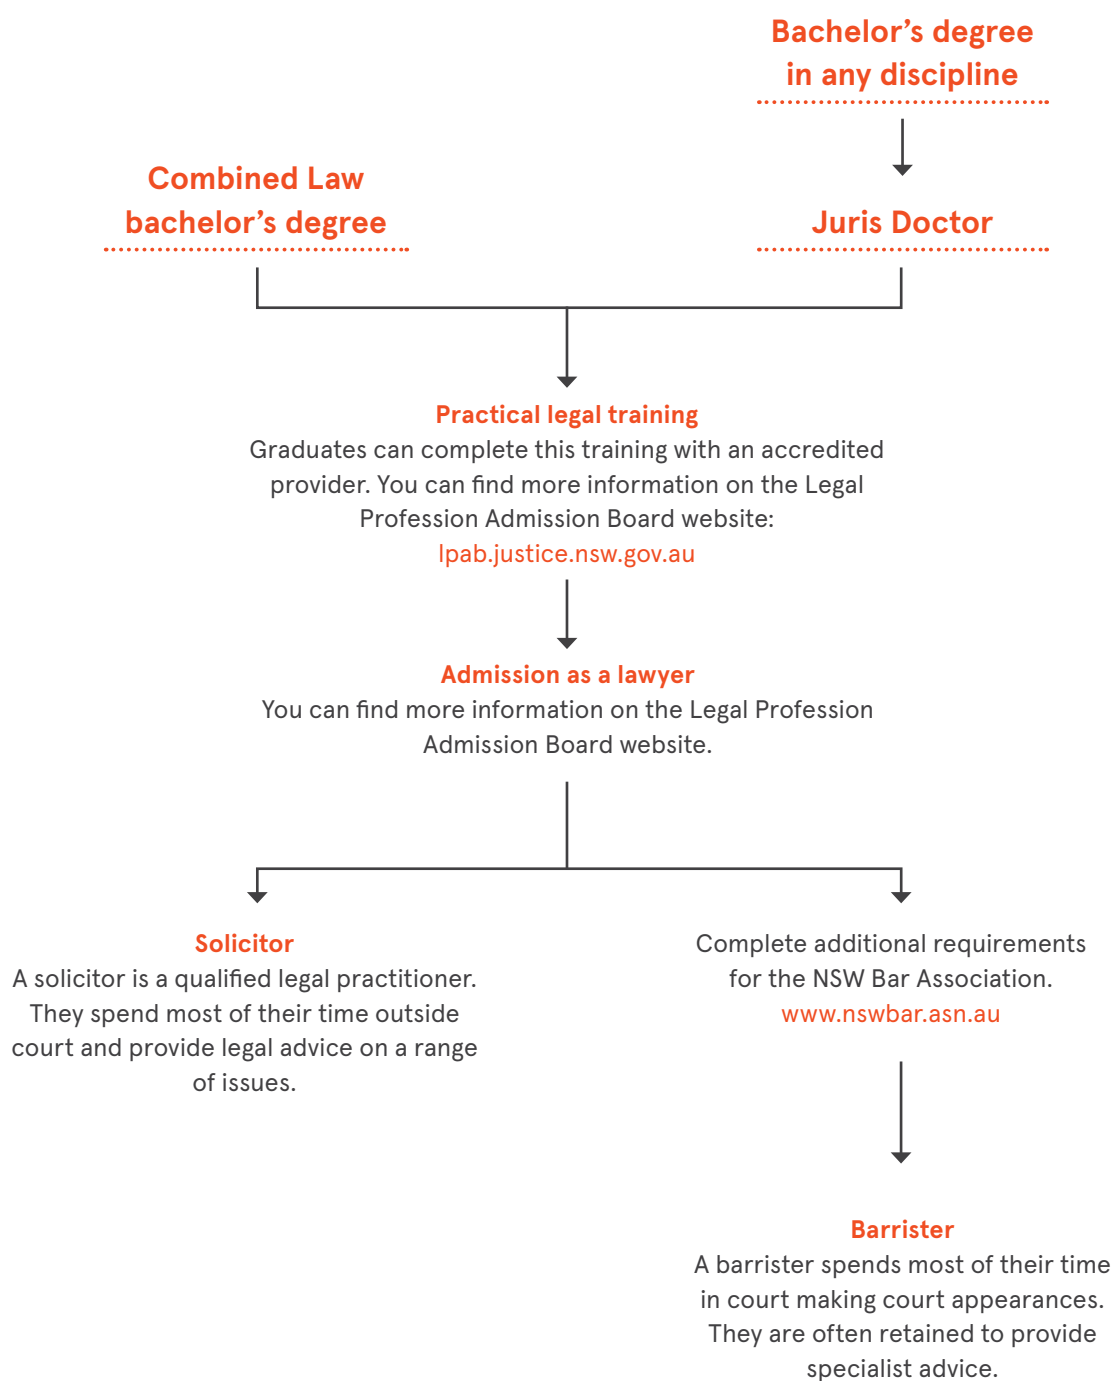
Bachelor’s degree in any discipline

Combined Law bachelor’s degree

Juris Doctor

Practical legal training
Graduates can complete this training with an accredited provider. You can find more information on the Legal Profession Admission Board website:
lpab.justice.nsw.gov.au

Admission as a lawyer
You can find more information on the Legal Profession Admission Board website.

Solicitor
A solicitor is a qualified legal practitioner. They spend most of their time outside court and provide legal advice on a range of issues.

Complete additional requirements for the NSW Bar Association.
www.nswbar.asn.au

Barrister
A barrister spends most of their time in court making court appearances. They are often retained to provide specialist advice.